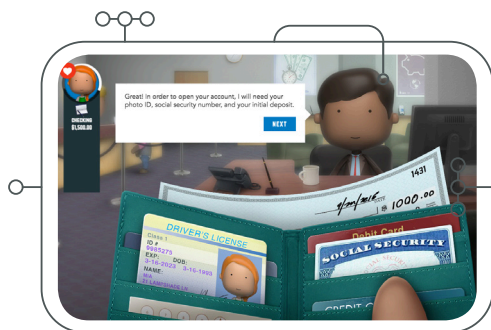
Great! In order to open your account, I will need your photo ID, social security number, and your initial deposit.

NEXT

CHECKING
$1,500.00

1431

$ 1000.00

DRIVER'S LICENSE
Class 1
ID #
9865275
EXP: 3-16-2023
DOB: 3-16-1995
NAME:
MIA
21 LAKEVIEW LN

Debit Card

SOCIAL SECURITY

CREDIT C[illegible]